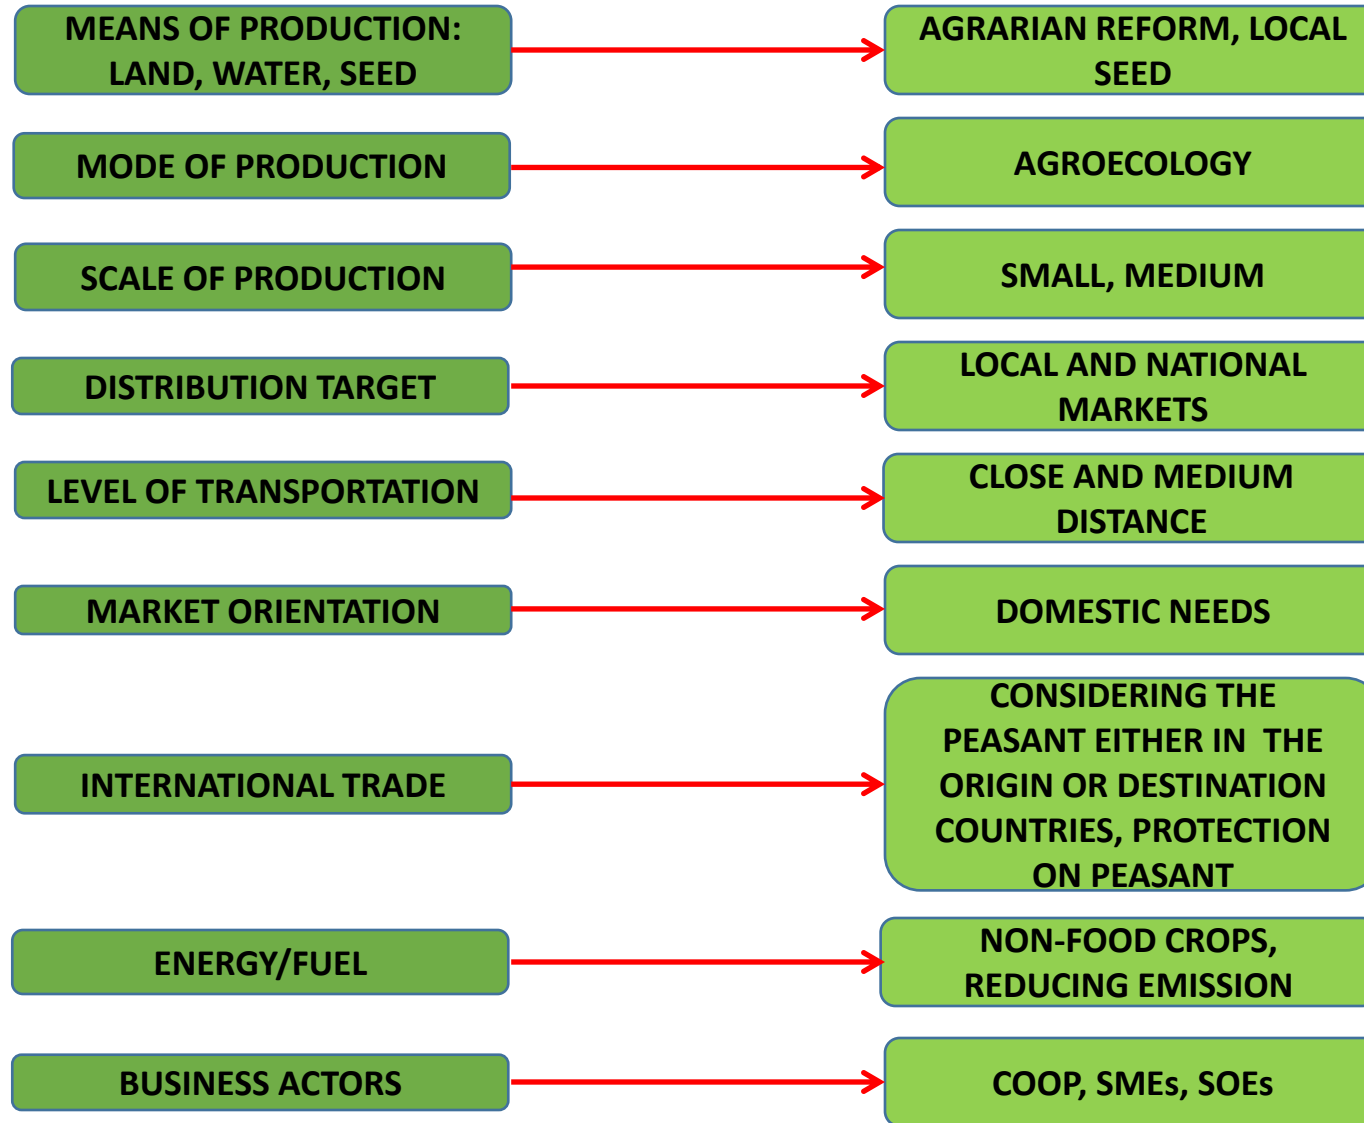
MEANS OF PRODUCTION: LAND, WATER, SEED

AGRARIAN REFORM, LOCAL SEED

MODE OF PRODUCTION

AGROECOLOGY

SCALE OF PRODUCTION

SMALL, MEDIUM

DISTRIBUTION TARGET

LOCAL AND NATIONAL MARKETS

LEVEL OF TRANSPORTATION

CLOSE AND MEDIUM DISTANCE

MARKET ORIENTATION

DOMESTIC NEEDS

INTERNATIONAL TRADE

CONSIDERING THE PEASANT EITHER IN THE ORIGIN OR DESTINATION COUNTRIES, PROTECTION ON PEASANT

ENERGY/FUEL

NON-FOOD CROPS, REDUCING EMISSION

BUSINESS ACTORS

COOP, SMEs, SOEs